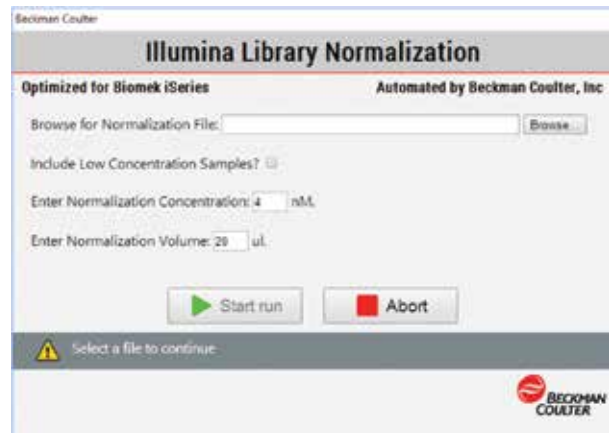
Beckman Coulter

Illumina Library Normalization

Optimized for Biomek iSeries

Automated by Beckman Coulter, Inc

Browse for Normalization File:

Browse...

Include Low Concentration Samples?

Enter Normalization Concentration: 4 nM.

Enter Normalization Volume: 20 ul.

Start run

Abort

Select a file to continue

BECKMAN COULTER